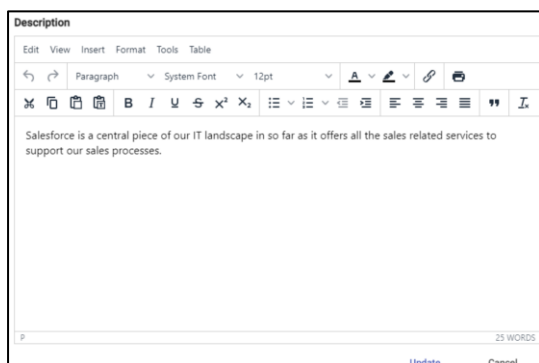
Description

Edit View Insert Format Tools Table

Paragraph System Font 12pt

B I U S $x^2$ $X_2$

Salesforce is a central piece of our IT landscape in so far as it offers all the sales related services to support our sales processes.

P

25 WORDS

Update Cancel